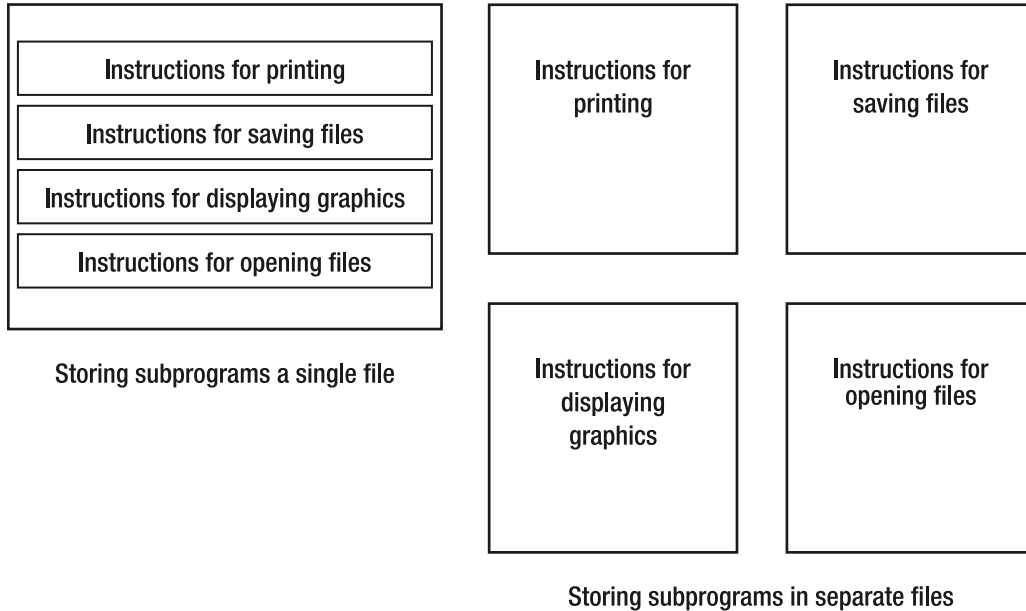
Instructions for printing

Instructions for saving files

Instructions for displaying graphics

Instructions for opening files

Storing subprograms a single file

Instructions for printing

Instructions for saving files

Instructions for displaying graphics

Instructions for opening files

Storing subprograms in separate files